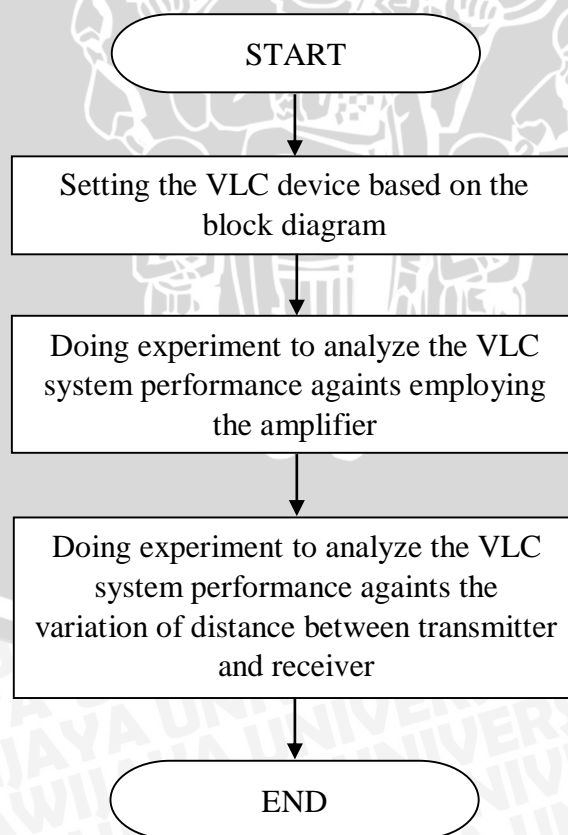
START

Setting the VLC device based on the block diagram

Doing experiment to analyze the VLC system performance againts employing the amplifier

Doing experiment to analyze the VLC system performance againts the variation of distance between transmitter and receiver

END